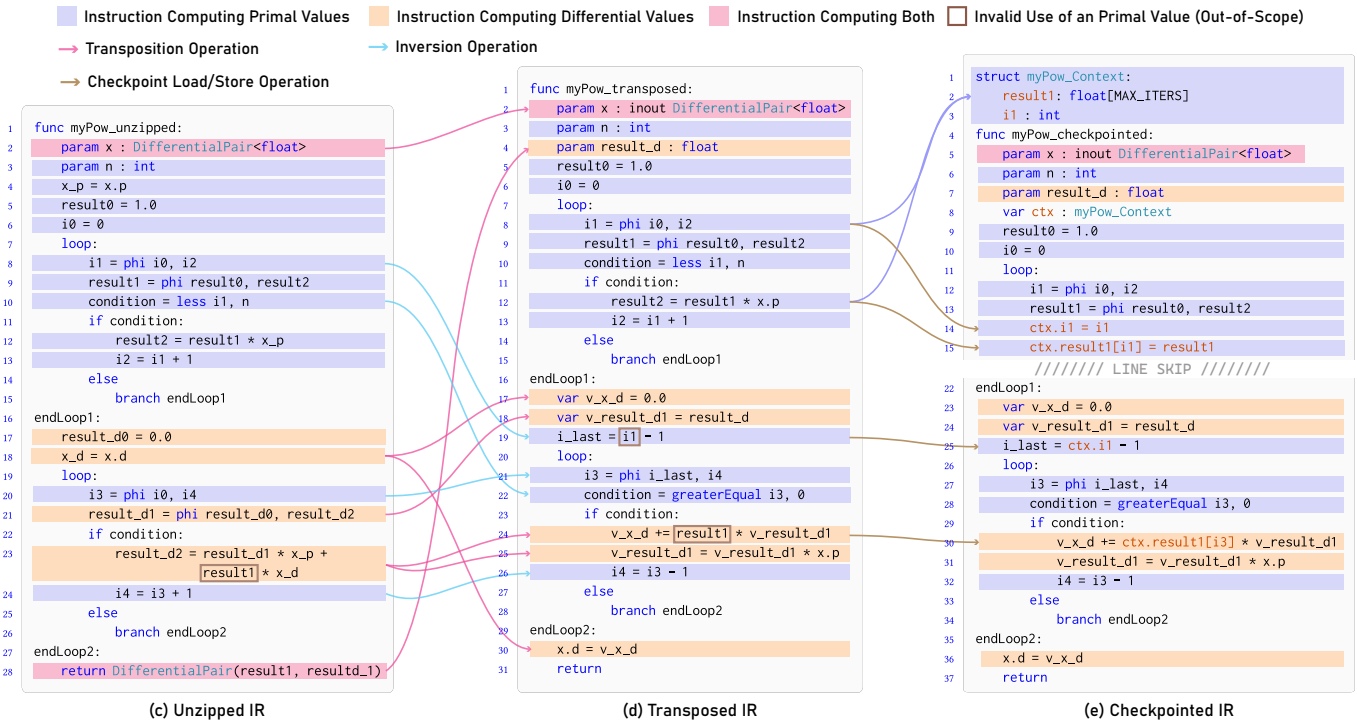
Instruction Computing Primal Values   Instruction Computing Differential Values   Instruction Computing Both   Invalid Use of an Primal Value (Out-of-Scope)

Transposition Operation   Inversion Operation

Checkpoint Load/Store Operation

1 func myPow_unzipped:
2 param x : DifferentialPair<float>
3 param n : int
4 x_p = x.p
5 result0 = 1.0
6 i0 = 0
7 loop:
8 i1 = phi i0, i2
9 result1 = phi result0, result2
10 condition = less i1, n
11 if condition:
12 result2 = result1 * x_p
13 i2 = i1 + 1
14 else
15 branch endLoop1
16 endLoop1:
17 result_d0 = 0.0
18 x_d = x.d
19 loop:
20 i3 = phi i0, i4
21 result_d1 = phi result_d0, result_d2
22 if condition:
23 result_d2 = result_d1 * x_p + result1 * x_d
24 i4 = i3 + 1
25 else
26 branch endLoop2
27 endLoop2:
28 return DifferentialPair(result1, resultd_1)

(c) Unzipped IR

1 func myPow_transposed:
2 param x : inout DifferentialPair<float>
3 param n : int
4 param result_d : float
5 result0 = 1.0
6 i0 = 0
7 loop:
8 i1 = phi i0, i2
9 result1 = phi result0, result2
10 condition = less i1, n
11 if condition:
12 result2 = result1 * x.p
13 i2 = i1 + 1
14 else
15 branch endLoop1
16 endLoop1:
17 var v_x_d = 0.0
18 var v_result_d1 = result_d
19 i_last = i1 - 1
20 loop:
21 i3 = phi i_last, i4
22 condition = greaterEqual i3, 0
23 if condition:
24 v_x_d += result1 * v_result_d1
25 v_result_d1 = v_result_d1 * x.p
26 i4 = i3 - 1
27 else
28 branch endLoop2
29 endLoop2:
30 x.d = v_x_d
31 return

(d) Transposed IR

1 struct myPow_Context:
2 result1: float[MAX_ITERS]
3 i1 : int
4 func myPow_checkpointed:
5 param x : inout DifferentialPair<float>
6 param n : int
7 param result_d : float
8 var ctx : myPow_Context
9 result0 = 1.0
10 i0 = 0
11 loop:
12 i1 = phi i0, i2
13 result1 = phi result0, result2
14 ctx.i1 = i1
15 ctx.result1[i1] = result1
//////// LINE SKIP ////////
22 endLoop1:
23 var v_x_d = 0.0
24 var v_result_d1 = result_d
25 i_last = ctx.i1 - 1
26 loop:
27 i3 = phi i_last, i4
28 condition = greaterEqual i3, 0
29 if condition:
30 v_x_d += ctx.result1[i3] * v_result_d1
31 v_result_d1 = v_result_d1 * x.p
32 i4 = i3 - 1
33 else
34 branch endLoop2
35 endLoop2:
36 x.d = v_x_d
37 return

(e) Checkpointed IR